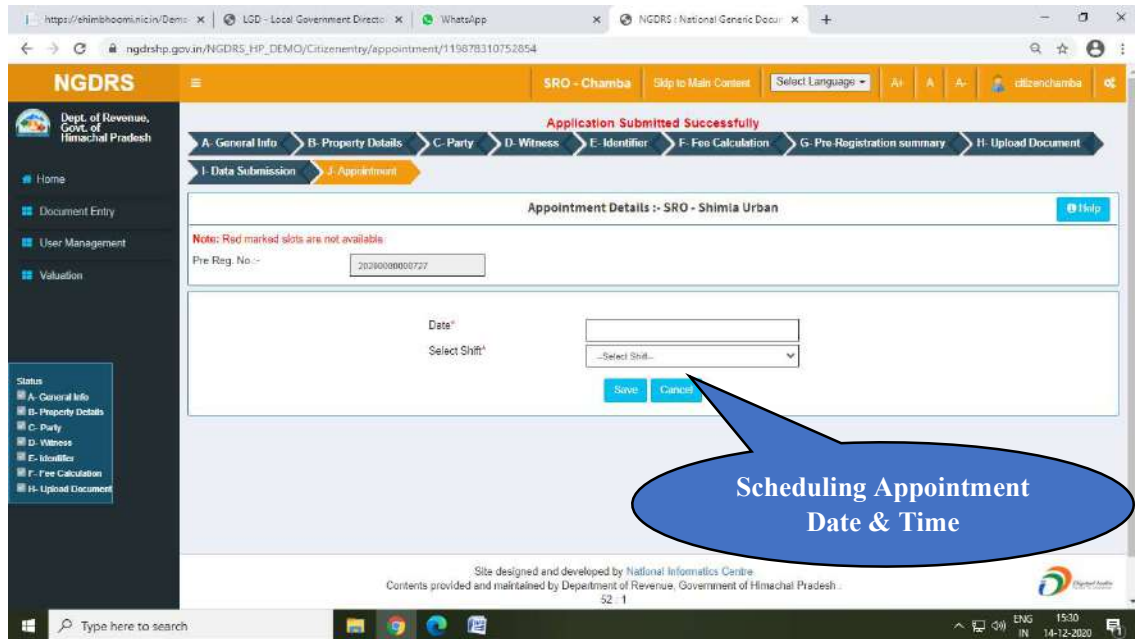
https://himbhoomi.nic.in/Dem | LGD - Local Government Directo | WhatsApp | NGDRS : National Generic Docu | +

ngdrshp.gov.in/NGDRS_HP_DEMO/Citizenentry/appointment/119878310752854

NGDRS

SRO - Chamba | Skip to Main Content | Select Language | A+ | A | A- | citizenchamba

Dept. of Revenue, Govt. of Himachal Pradesh

Home
Document Entry
User Management
Valuation

Application Submitted Successfully

A- General Info | B- Property Details | C- Party | D- Witness | E- Identifier | F- Fee Calculation | G- Pre-Registration summary | H- Upload Document | I- Data Submission | J- Appointment

Appointment Details :- SRO - Shimla Urban

Help

Note: Red marked slots are not available

Pre Reg. No.:- 20200000000727

Date*

Select Shift*

--Select Shift--

Save | Cancel

Status
A- General Info
B- Property Details
C- Party
D- Witness
E- Identifier
F- Fee Calculation
H- Upload Document

Scheduling Appointment Date & Time

Site designed and developed by National Informatics Centre
Contents provided and maintained by Department of Revenue, Government of Himachal Pradesh.
52 : 1

Digital India

Type here to search

ENG IN 15:30 14-12-2020